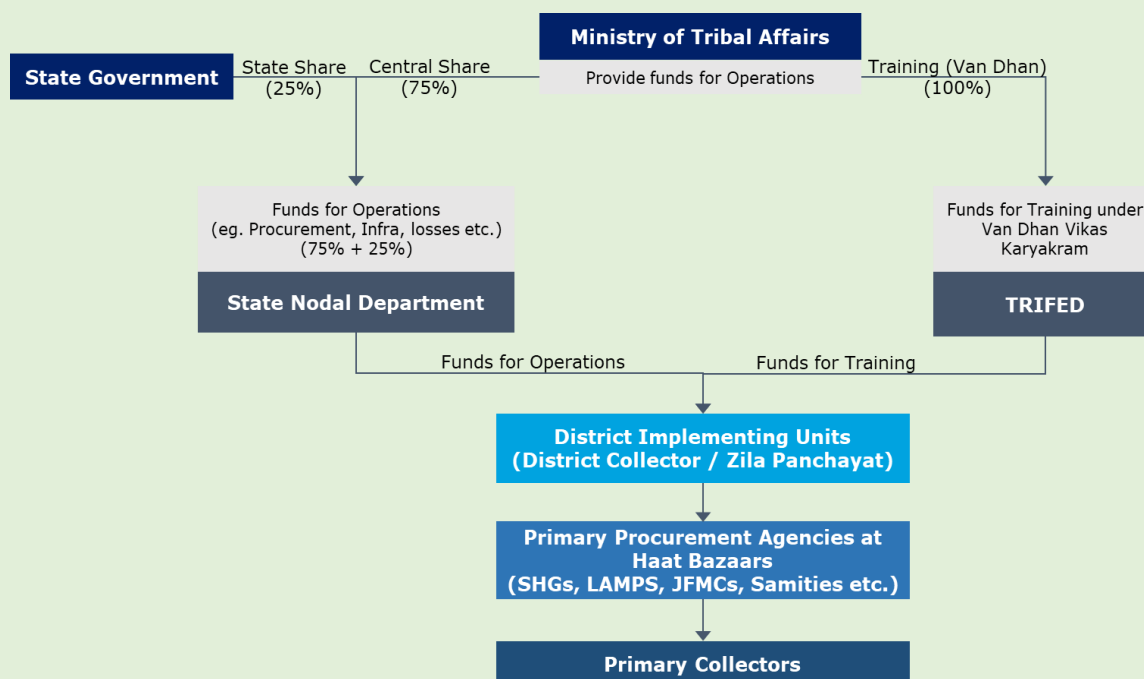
Ministry of Tribal Affairs

Provide funds for Operations

State Government

State Share
(25%)

Central Share
(75%)

Training (Van Dhan)
(100%)

Funds for Operations
(eg. Procurement, Infra, losses etc.)
(75% + 25%)

State Nodal Department

Funds for Training under Van Dhan Vikas Karyakram

TRIFED

Funds for Operations

Funds for Training

District Implementing Units
(District Collector / Zila Panchayat)

Primary Procurement Agencies at Haat Bazaars
(SHGs, LAMPS, JFMCs, Samities etc.)

Primary Collectors